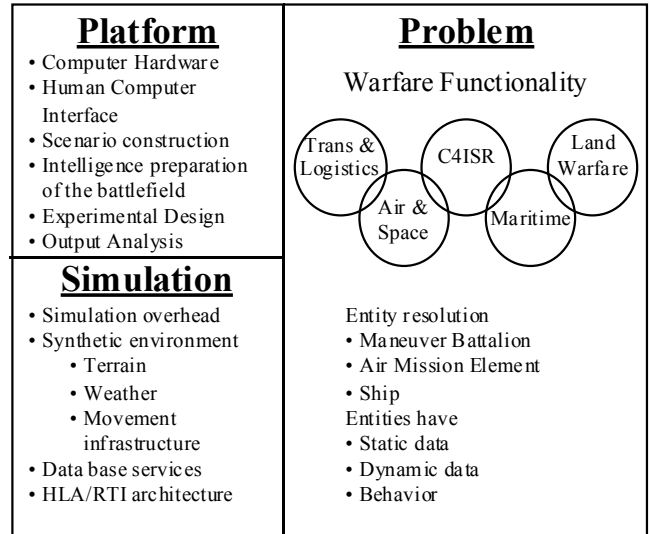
**Platform**

• Computer Hardware
• Human Computer Interface
• Scenario construction
• Intelligence preparation of the battlefield
• Experimental Design
• Output Analysis

**Simulation**

• Simulation overhead
• Synthetic environment
  • Terrain
  • Weather
  • Movement infrastructure
• Data base services
• HLA/RTI architecture

**Problem**

Warfare Functionality

Trans & Logistics

C4ISR

Land Warfare

Air & Space

Maritime

Entity resolution
• Maneuver Battalion
• Air Mission Element
• Ship
Entities have
• Static data
• Dynamic data
• Behavior